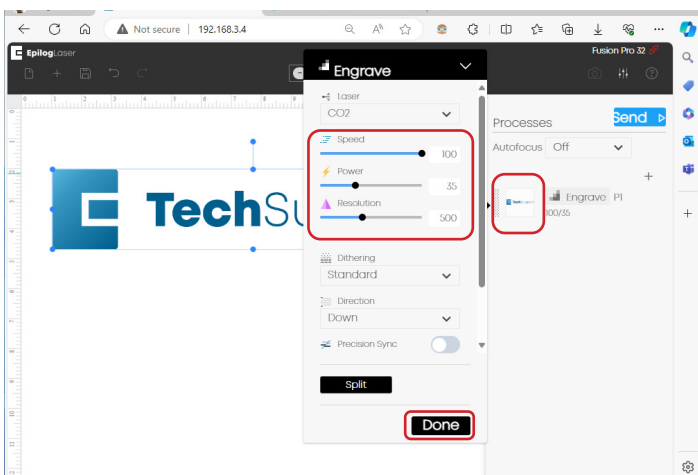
Not secure | 192.168.3.4

EpilogLaser

Fusion Pro 32

TechSu

Engrave

Laser
CO2

Speed
100

Power
35

Resolution
500

Dithering
Standard

Direction
Down

Precision Sync

Split

Done

Processes

Send

Autofocus Off

+

Engrave P1
100/35